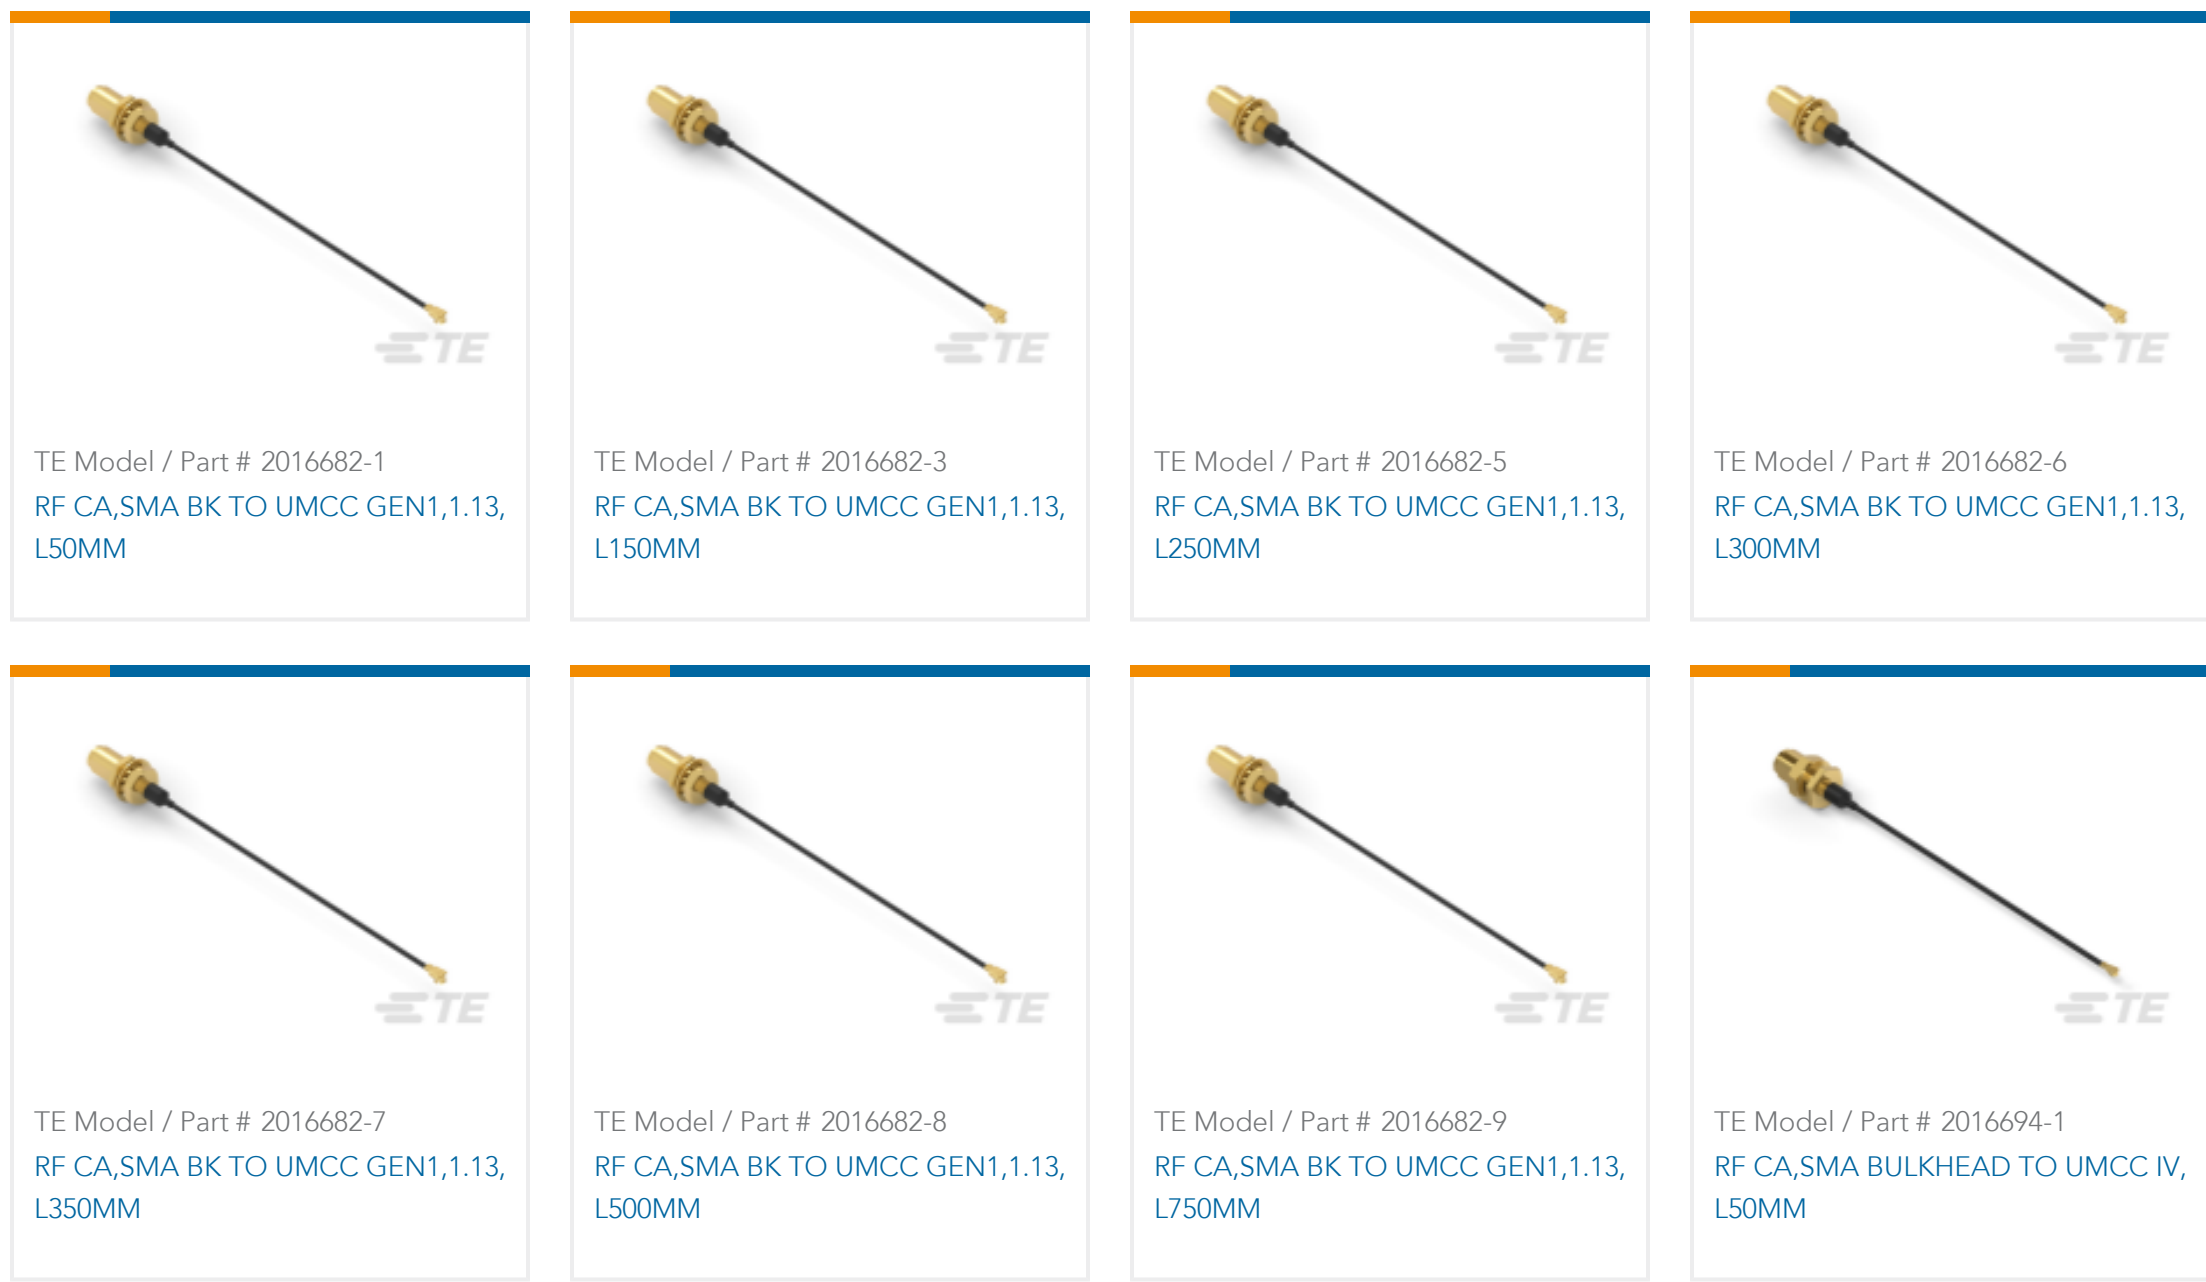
TE

TE Model / Part # 2016682-1
RF CA,SMA BK TO UMCC GEN1,1.13, L50MM

TE

TE Model / Part # 2016682-3
RF CA,SMA BK TO UMCC GEN1,1.13, L150MM

TE

TE Model / Part # 2016682-5
RF CA,SMA BK TO UMCC GEN1,1.13, L250MM

TE

TE Model / Part # 2016682-6
RF CA,SMA BK TO UMCC GEN1,1.13, L300MM

TE

TE Model / Part # 2016682-7
RF CA,SMA BK TO UMCC GEN1,1.13, L350MM

TE

TE Model / Part # 2016682-8
RF CA,SMA BK TO UMCC GEN1,1.13, L500MM

TE

TE Model / Part # 2016682-9
RF CA,SMA BK TO UMCC GEN1,1.13, L750MM

TE

TE Model / Part # 2016694-1
RF CA,SMA BULKHEAD TO UMCC IV, L50MM